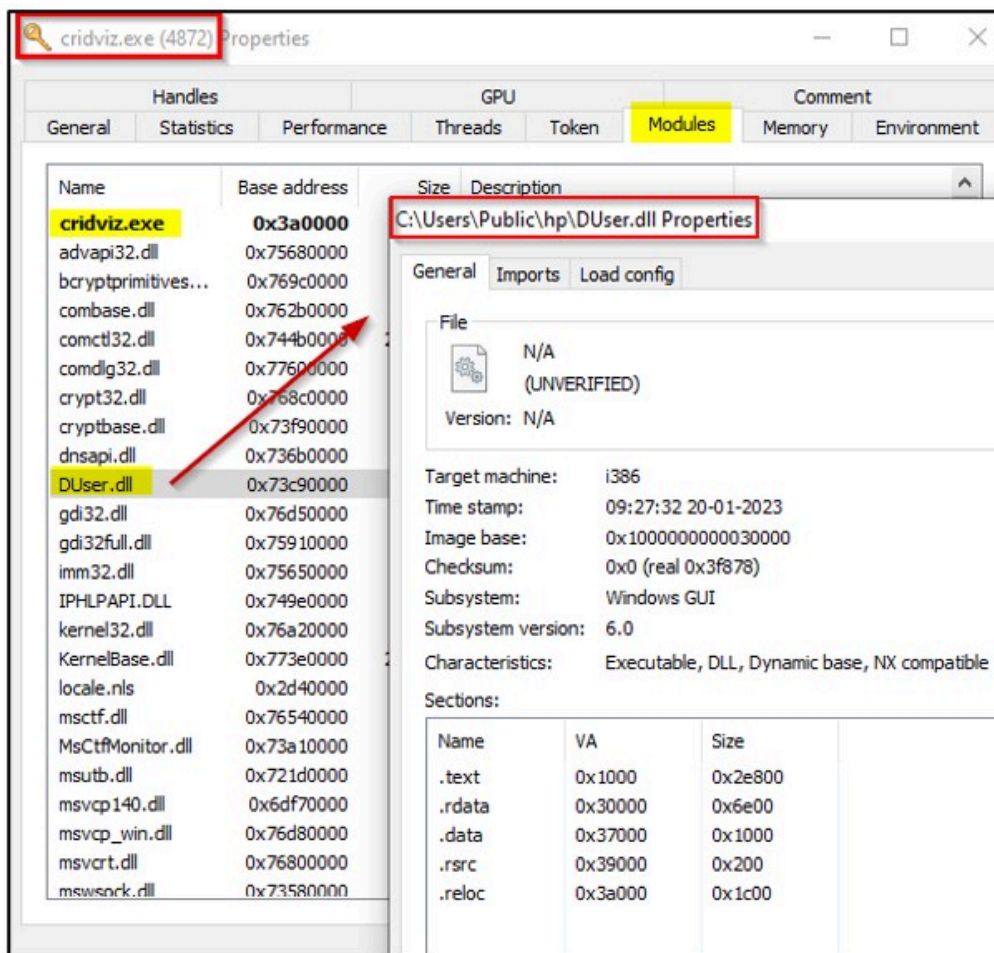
cridviz.exe (4872) Properties

Handles | GPU | Comment
General | Statistics | Performance | Threads | Token | Modules | Memory | Environment

| Name | Base address | Size | Description |
|---|---|---|---|
| cridviz.exe | 0x3a0000 | | |
| advapi32.dll | 0x75680000 | | |
| bcryptprimitives... | 0x769c0000 | | |
| combase.dll | 0x762b0000 | | |
| comctl32.dll | 0x744b0000 | | |
| comdlg32.dll | 0x77600000 | | |
| crypt32.dll | 0x768c0000 | | |
| cryptbase.dll | 0x73f90000 | | |
| dnsapi.dll | 0x736b0000 | | |
| DUser.dll | 0x73c90000 | | |
| gdi32.dll | 0x76d50000 | | |
| gdi32full.dll | 0x75910000 | | |
| imm32.dll | 0x75650000 | | |
| IPHLPAPI.DLL | 0x749e0000 | | |
| kernel32.dll | 0x76a20000 | | |
| KernelBase.dll | 0x773e0000 | | |
| locale.nls | 0x2d40000 | | |
| msctf.dll | 0x76540000 | | |
| MsCtfMonitor.dll | 0x73a10000 | | |
| msutb.dll | 0x721d0000 | | |
| msvcp140.dll | 0x6df70000 | | |
| msvcp_win.dll | 0x76d80000 | | |
| msvcrt.dll | 0x76800000 | | |
| mswsock.dll | 0x73580000 | | |

C:\Users\Public\hp\DUser.dll Properties

General | Imports | Load config

File
N/A
(UNVERIFIED)
Version: N/A

Target machine: i386
Time stamp: 09:27:32 20-01-2023
Image base: 0x1000000000030000
Checksum: 0x0 (real 0x3f878)
Subsystem: Windows GUI
Subsystem version: 6.0
Characteristics: Executable, DLL, Dynamic base, NX compatible

Sections:

| Name | VA | Size |
|---|---|---|
| .text | 0x1000 | 0x2e800 |
| .rdata | 0x30000 | 0x6e00 |
| .data | 0x37000 | 0x1000 |
| .rsrc | 0x39000 | 0x200 |
| .reloc | 0x3a000 | 0x1c00 |